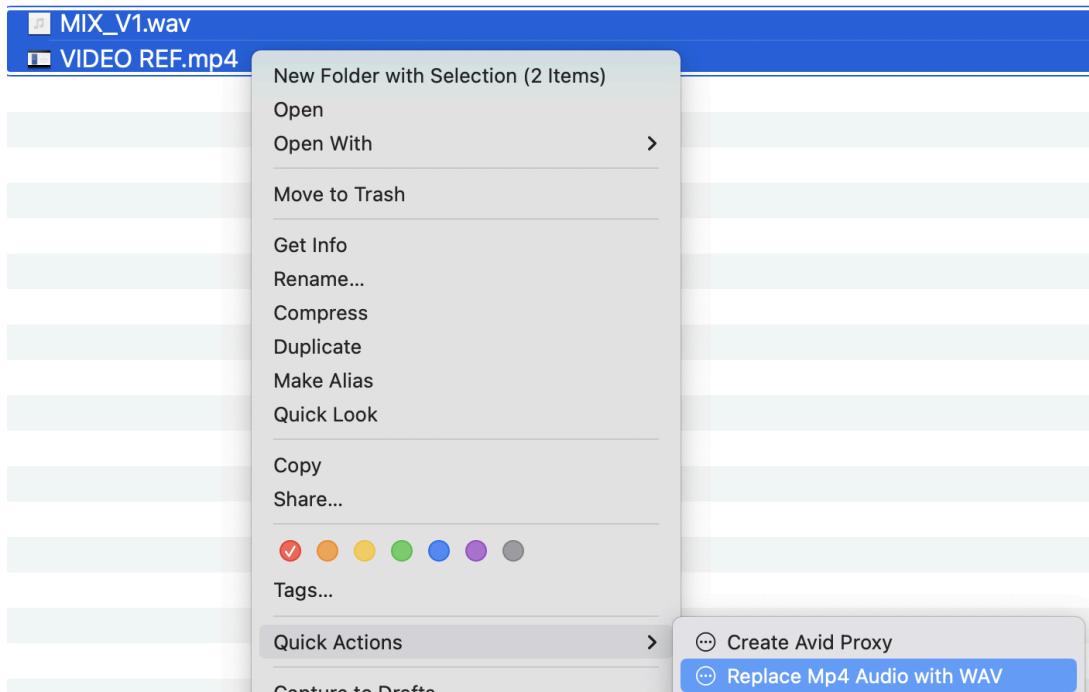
MIX_V1.wav
VIDEO REF.mp4

New Folder with Selection (2 Items)
Open
Open With

Move to Trash

Get Info
Rename...
Compress
Duplicate
Make Alias
Quick Look

Copy
Share...

Tags...

Quick Actions
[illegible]

Create Avid Proxy
Replace Mp4 Audio with WAV